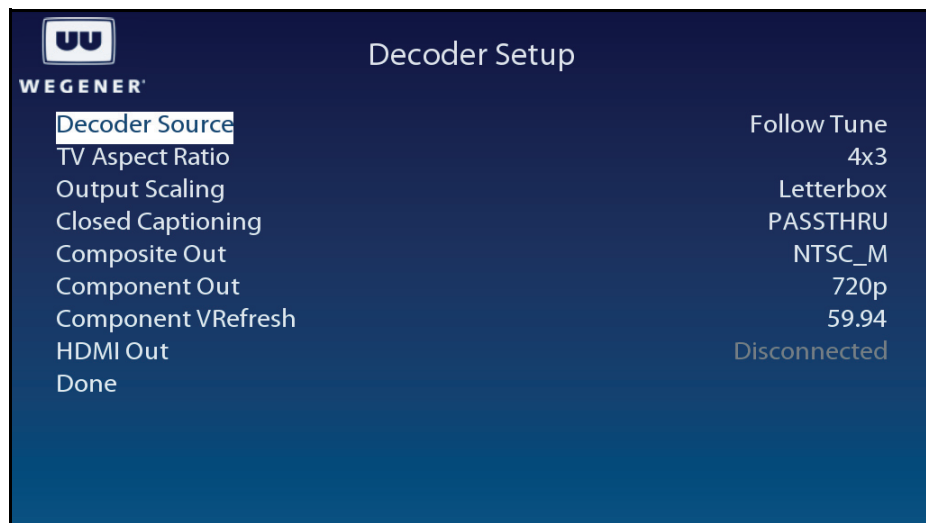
WEGENER

Decoder Setup

| | |
|---|---|
| Decoder Source | Follow Tune |
| TV Aspect Ratio | 4x3 |
| Output Scaling | Letterbox |
| Closed Captioning | PASSTHRU |
| Composite Out | NTSC_M |
| Component Out | 720p |
| Component VRefresh | 59.94 |
| HDMI Out | Disconnected |
| Done | |